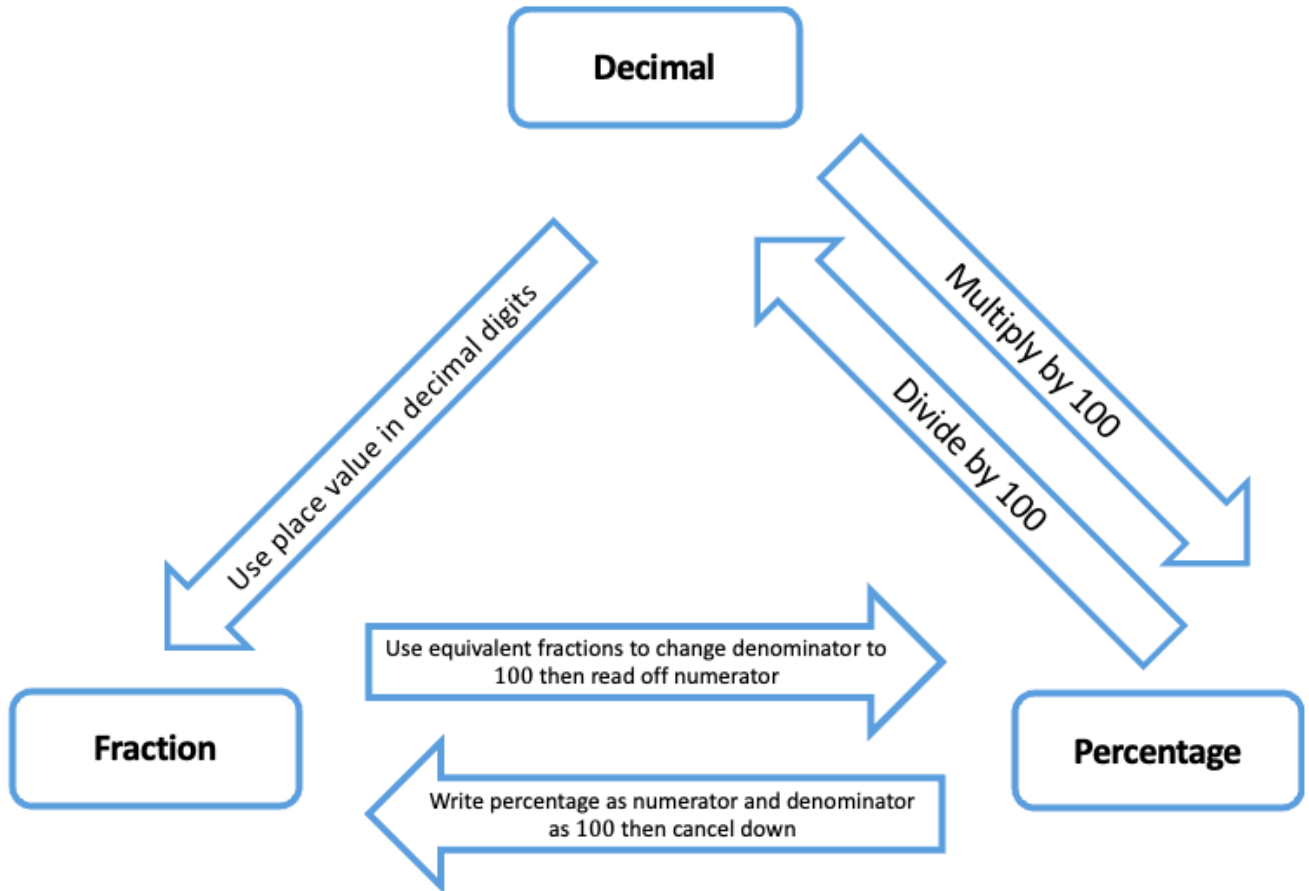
Decimal

Use place value in decimal digits

Multiply by 100

Divide by 100

Fraction

Use equivalent fractions to change denominator to 100 then read off numerator

Percentage

Write percentage as numerator and denominator as 100 then cancel down